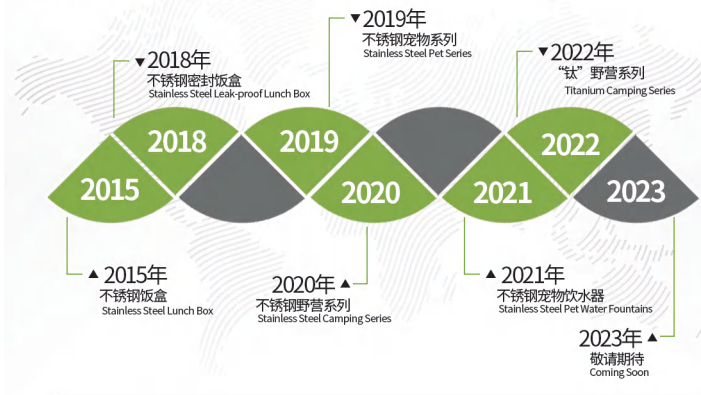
▼2019年
不锈钢宠物系列
Stainless Steel Pet Series

▼2018年
不锈钢密封饭盒
Stainless Steel Leak-proof Lunch Box

▼2022年
“钛”野营系列
Titanium Camping Series

2018 2019 2022

2015 2020 2021 2023

▲2015年
不锈钢饭盒
Stainless Steel Lunch Box

2020年▲
不锈钢野营系列
Stainless Steel Camping Series

▲2021年
不锈钢宠物饮水器
Stainless Steel Pet Water Fountains

2023年▲
敬请期待
Coming Soon